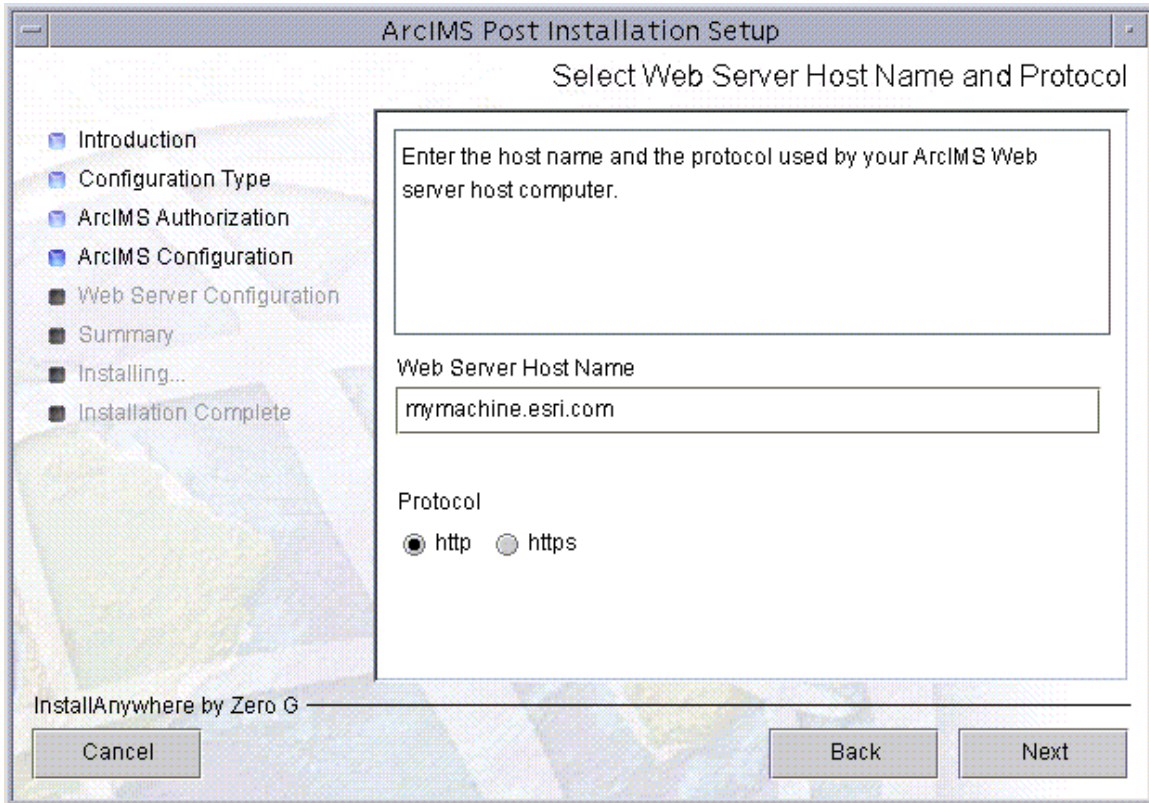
ArcIMS Post Installation Setup

Select Web Server Host Name and Protocol

Introduction
Configuration Type
ArcIMS Authorization
ArcIMS Configuration
Web Server Configuration
Summary
Installing...
Installation Complete

Enter the host name and the protocol used by your ArcIMS Web server host computer.

Web Server Host Name

mymachine.esri.com

Protocol

http https

InstallAnywhere by Zero G

Cancel

Back

Next